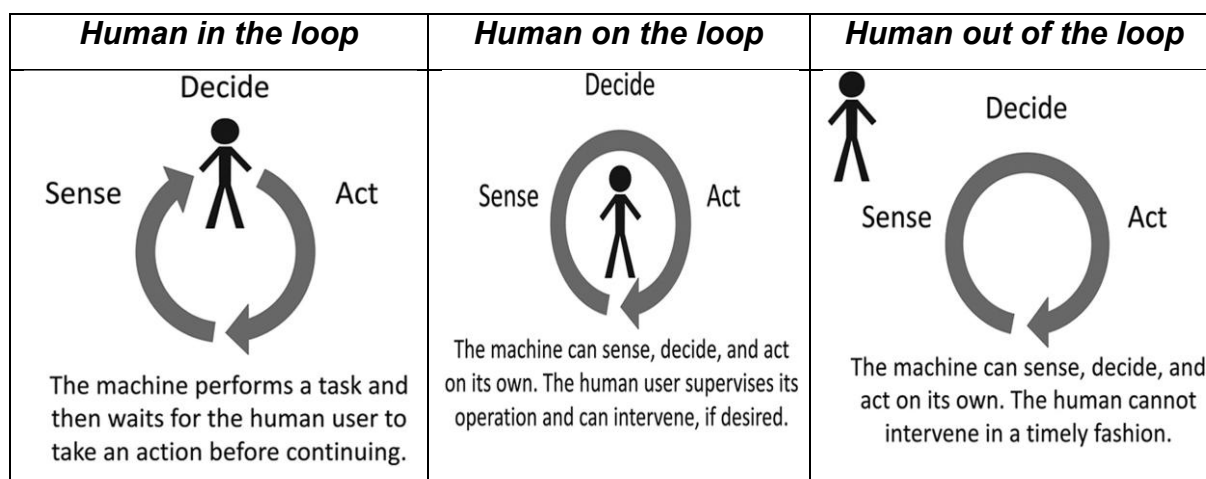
| Human in the loop | Human on the loop | Human out of the loop |
|---|---|---|
| Decide<br>Sense Act<br>The machine performs a task and then waits for the human user to take an action before continuing. | Decide<br>Sense Act<br>The machine can sense, decide, and act on its own. The human user supervises its operation and can intervene, if desired. | Decide<br>Sense Act<br>The machine can sense, decide, and act on its own. The human cannot intervene in a timely fashion. |